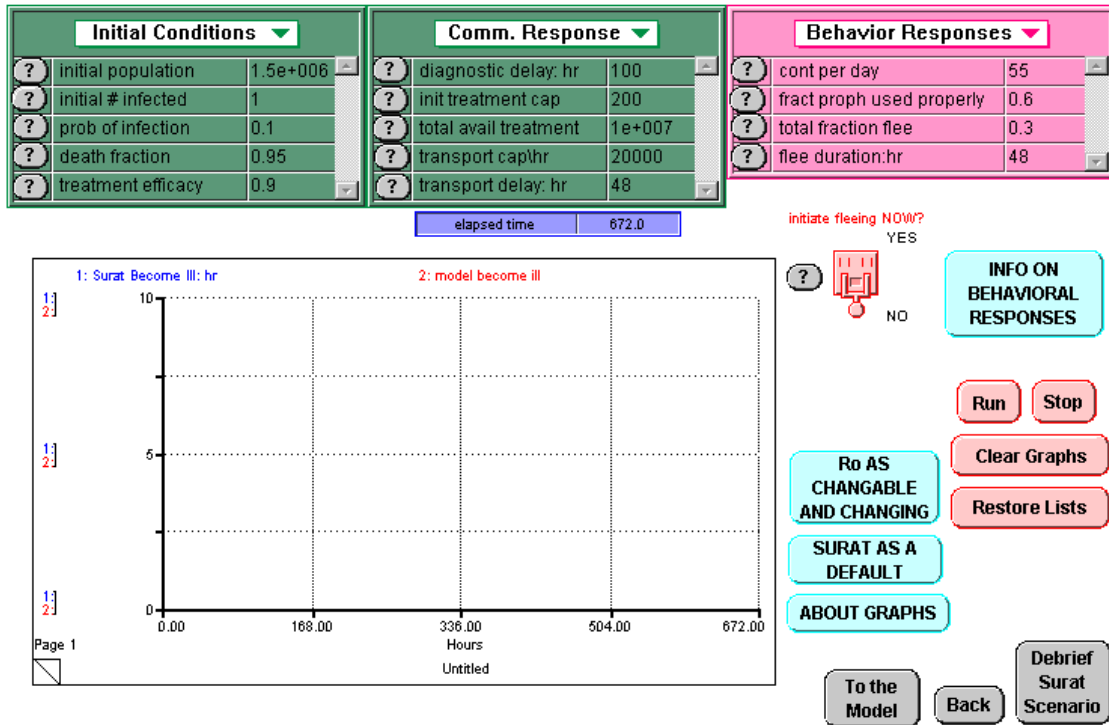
Initial Conditions

| | | |
|---|---|---|
| ? | initial population | 1.5e+006 |
| ? | initial # infected | 1 |
| ? | prob of infection | 0.1 |
| ? | death fraction | 0.95 |
| ? | treatment efficacy | 0.9 |

Comm. Response

| | | |
|---|---|---|
| ? | diagnostic delay: hr | 100 |
| ? | init treatment cap | 200 |
| ? | total avail treatment | 1e+007 |
| ? | transport cap\hr | 20000 |
| ? | transport delay: hr | 48 |

Behavior Responses

| | | |
|---|---|---|
| ? | cont per day | 55 |
| ? | fract proph used properly | 0.6 |
| ? | total fraction flee | 0.3 |
| ? | flee duration:hr | 48 |

elapsed time 672.0

1: Surat Become Ill: hr
2: model become ill

1: 2:
10
1: 2:
5
1: 2:
0
0.00 168.00 336.00 504.00 672.00
Hours
Page 1
Untitled

initiate fleeing NOW?
YES
NO
?

INFO ON BEHAVIORAL RESPONSES

Run
Stop
Clear Graphs
Restore Lists

Ro AS CHANGABLE AND CHANGING
SURAT AS A DEFAULT
ABOUT GRAPHS

To the Model
Back
Debrief Surat Scenario